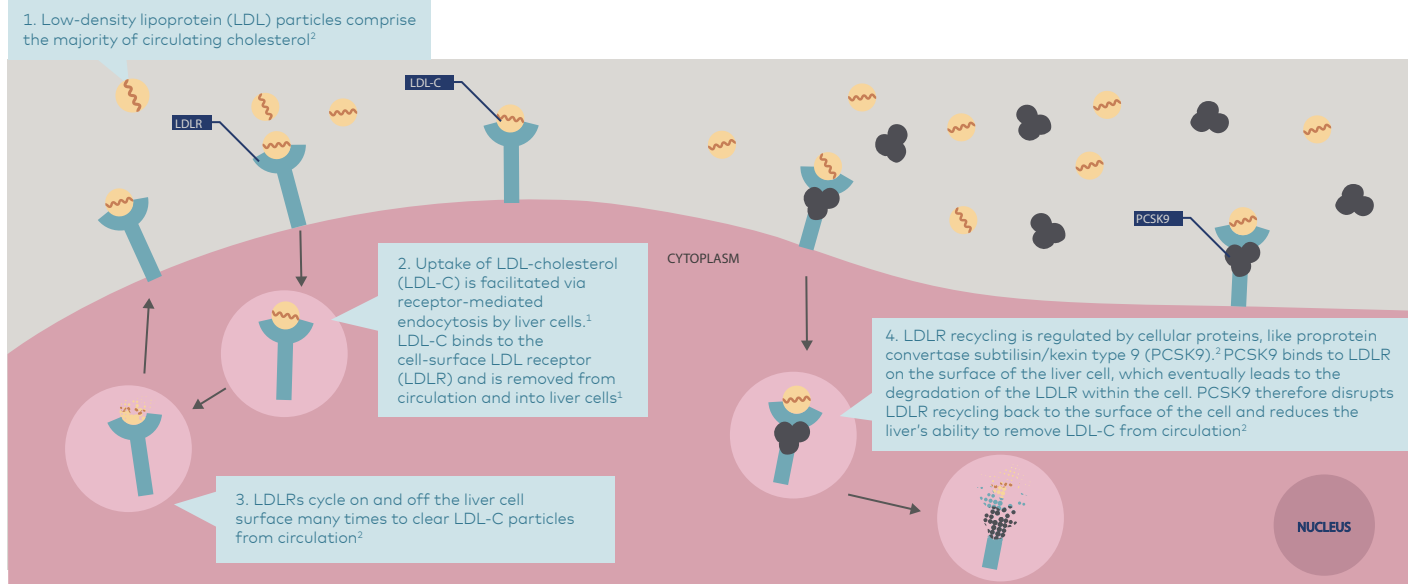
1. Low-density lipoprotein (LDL) particles comprise the majority of circulating cholesterol$^2$

LDL-C

LDLR

CYTOPLASM

PCSK9

2. Uptake of LDL-cholesterol (LDL-C) is facilitated via receptor-mediated endocytosis by liver cells.$^1$ LDL-C binds to the cell-surface LDL receptor (LDLR) and is removed from circulation and into liver cells$^1$

4. LDLR recycling is regulated by cellular proteins, like proprotein convertase subtilisin/kexin type 9 (PCSK9).$^2$ PCSK9 binds to LDLR on the surface of the liver cell, which eventually leads to the degradation of the LDLR within the cell. PCSK9 therefore disrupts LDLR recycling back to the surface of the cell and reduces the liver's ability to remove LDL-C from circulation$^2$

3. LDLRs cycle on and off the liver cell surface many times to clear LDL-C particles from circulation$^2$

NUCLEUS